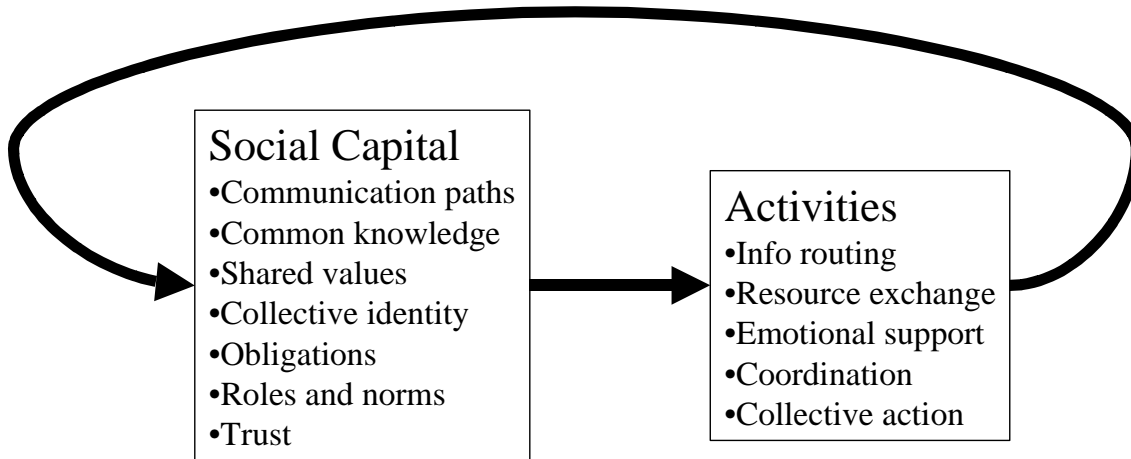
Social Capital
•Communication paths
•Common knowledge
•Shared values
•Collective identity
•Obligations
•Roles and norms
•Trust

Activities
•Info routing
•Resource exchange
•Emotional support
•Coordination
•Collective action